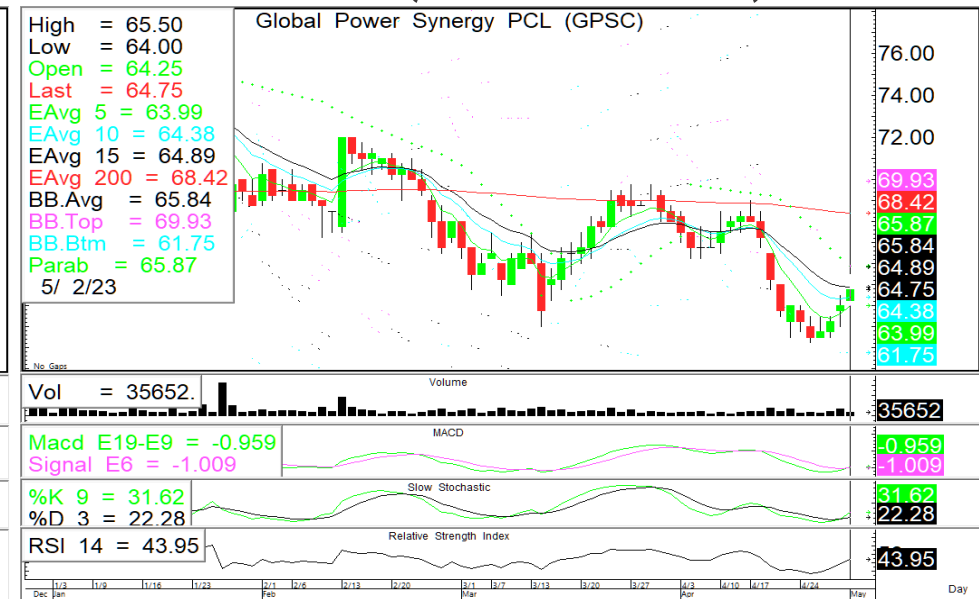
High = 65.50
Low = 64.00
Open = 64.25
Last = 64.75
EAvg 5 = 63.99
EAvg 10 = 64.38
EAvg 15 = 64.89
EAvg 200 = 68.42
BB.Avg = 65.84
BB.Top = 69.93
BB.Btm = 61.75
Parab = 65.87
5/ 2/23

Global Power Synergy PCL (GPSC)

76.00
74.00
72.00
69.93
68.42
65.87
65.84
64.89
64.75
64.38
63.99
61.75

No Gaps

Vol = 35652.
Volume
35652

Macd E19-E9 = -0.959
Signal E6 = -1.009
MACD
-0.959
-1.009

%K 9 = 31.62
%D 3 = 22.28
Slow Stochastic
31.62
22.28

RSI 14 = 43.95
Relative Strength Index
43.95

1/3 1/9 1/16 1/23 2/1 2/6 2/13 2/20 3/1 3/7 3/13 3/20 3/27 4/3 4/10 4/17 4/24
Dec Jan Feb Mar Apr May
Day